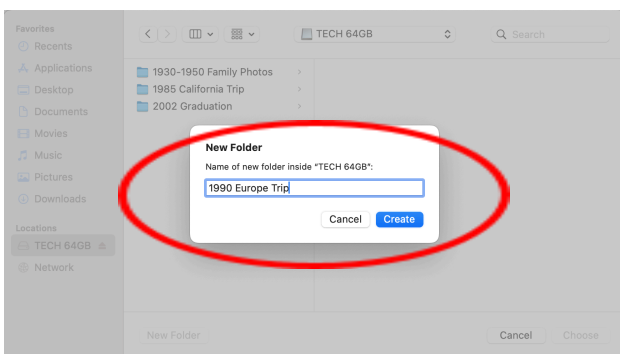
Favorites
Recents
Applications
Desktop
Documents
Movies
Music
Pictures
Downloads
Locations
TECH 64GB
Network

TECH 64GB
Search

1930-1950 Family Photos
1985 California Trip
2002 Graduation

New Folder
Name of new folder inside "TECH 64GB":
1990 Europe Trip
Cancel
Create

New Folder
Cancel
Choose